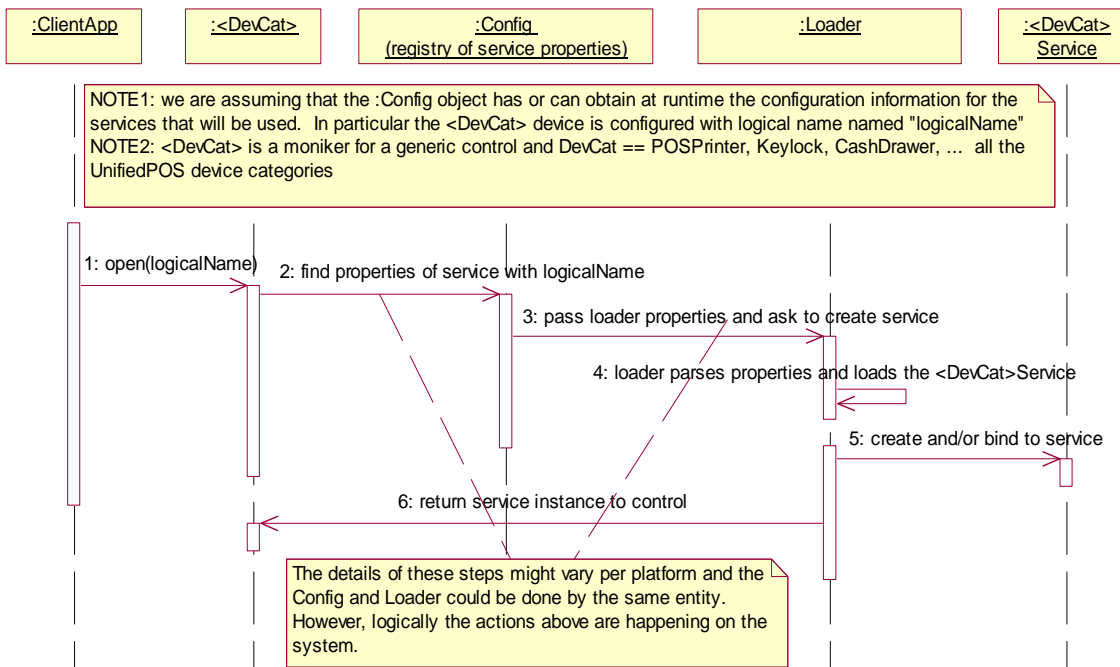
:ClientApp

:<DevCat>

:Config
(registry of service properties)

:Loader

:<DevCat>
Service

NOTE1: we are assuming that the :Config object has or can obtain at runtime the configuration information for the services that will be used. In particular the <DevCat> device is configured with logical name named "logicalName"
NOTE2: <DevCat> is a moniker for a generic control and DevCat == POSPrinter, Keylock, CashDrawer, ... all the UnifiedPOS device categories

1: open(logicalName)

2: find properties of service with logicalName

3: pass loader properties and ask to create service

4: loader parses properties and loads the <DevCat>Service

5: create and/or bind to service

6: return service instance to control

The details of these steps might vary per platform and the Config and Loader could be done by the same entity. However, logically the actions above are happening on the system.